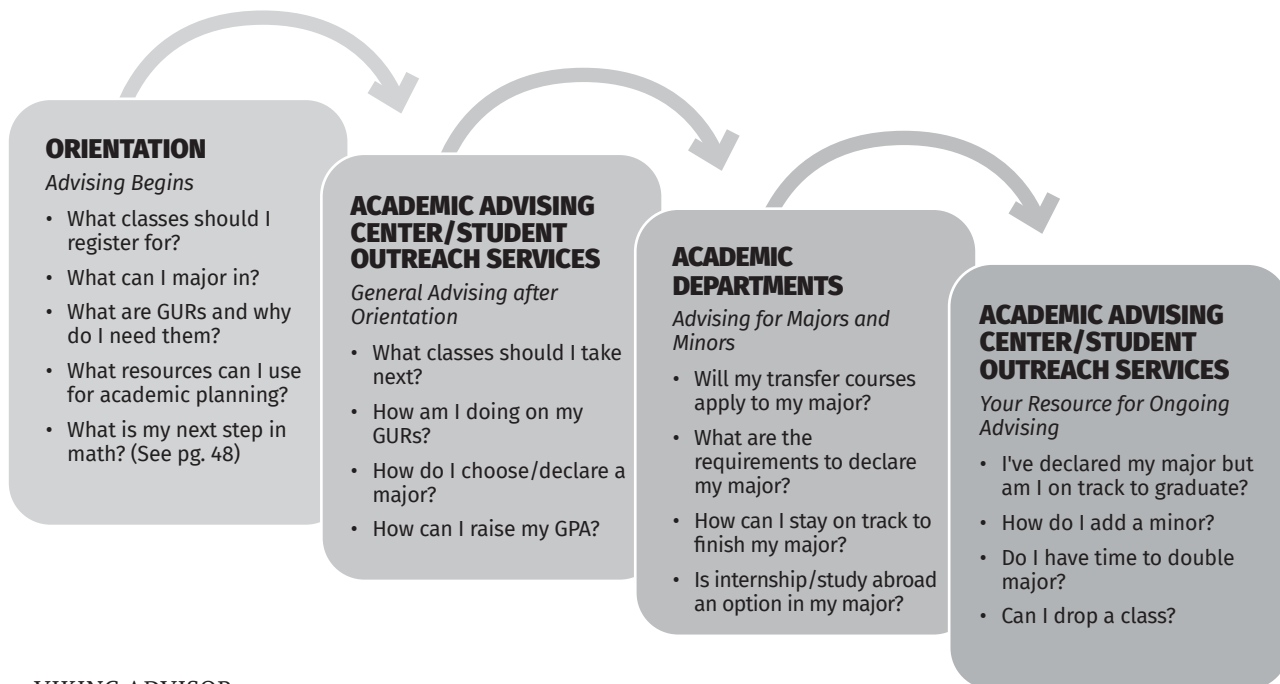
**ORIENTATION**

*Advising Begins*

- What classes should I register for?
- What can I major in?
- What are GURs and why do I need them?
- What resources can I use for academic planning?
- What is my next step in math? (See pg. 48)

**ACADEMIC ADVISING CENTER/STUDENT OUTREACH SERVICES**

*General Advising after Orientation*

- What classes should I take next?
- How am I doing on my GURs?
- How do I choose/declare a major?
- How can I raise my GPA?

**ACADEMIC DEPARTMENTS**

*Advising for Majors and Minors*

- Will my transfer courses apply to my major?
- What are the requirements to declare my major?
- How can I stay on track to finish my major?
- Is internship/study abroad an option in my major?

**ACADEMIC ADVISING CENTER/STUDENT OUTREACH SERVICES**

*Your Resource for Ongoing Advising*

- I've declared my major but am I on track to graduate?
- How do I add a minor?
- Do I have time to double major?
- Can I drop a class?

VIKING ADVISOR